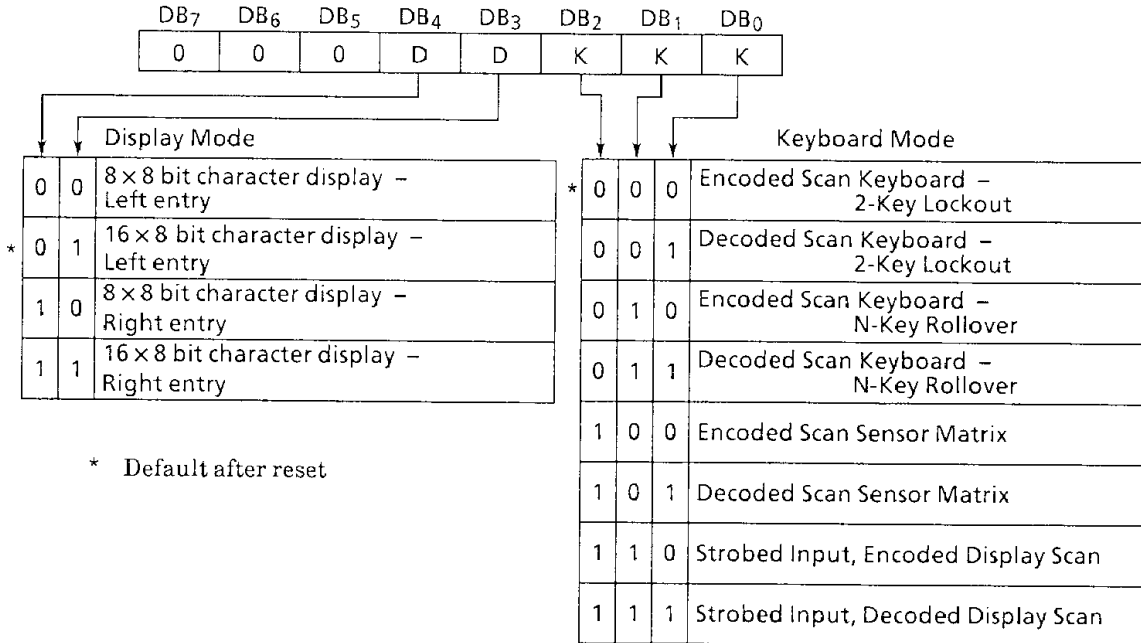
| $DB_7$ | $DB_6$ | $DB_5$ | $DB_4$ | $DB_3$ | $DB_2$ | $DB_1$ | $DB_0$ |
|---|---|---|---|---|---|---|---|
| 0 | 0 | 0 | D | D | K | K | K |

Display Mode

| | | | |
|---|---|---|---|
| | 0 | 0 | $8 \times 8$ bit character display – Left entry |
| * | 0 | 1 | $16 \times 8$ bit character display – Left entry |
| | 1 | 0 | $8 \times 8$ bit character display – Right entry |
| | 1 | 1 | $16 \times 8$ bit character display – Right entry |

\* Default after reset

Keyboard Mode

| | | | | |
|---|---|---|---|---|
| * | 0 | 0 | 0 | Encoded Scan Keyboard – 2-Key Lockout |
| | 0 | 0 | 1 | Decoded Scan Keyboard – 2-Key Lockout |
| | 0 | 1 | 0 | Encoded Scan Keyboard – N-Key Rollover |
| | 0 | 1 | 1 | Decoded Scan Keyboard – N-Key Rollover |
| | 1 | 0 | 0 | Encoded Scan Sensor Matrix |
| | 1 | 0 | 1 | Decoded Scan Sensor Matrix |
| | 1 | 1 | 0 | Strobed Input, Encoded Display Scan |
| | 1 | 1 | 1 | Strobed Input, Decoded Display Scan |